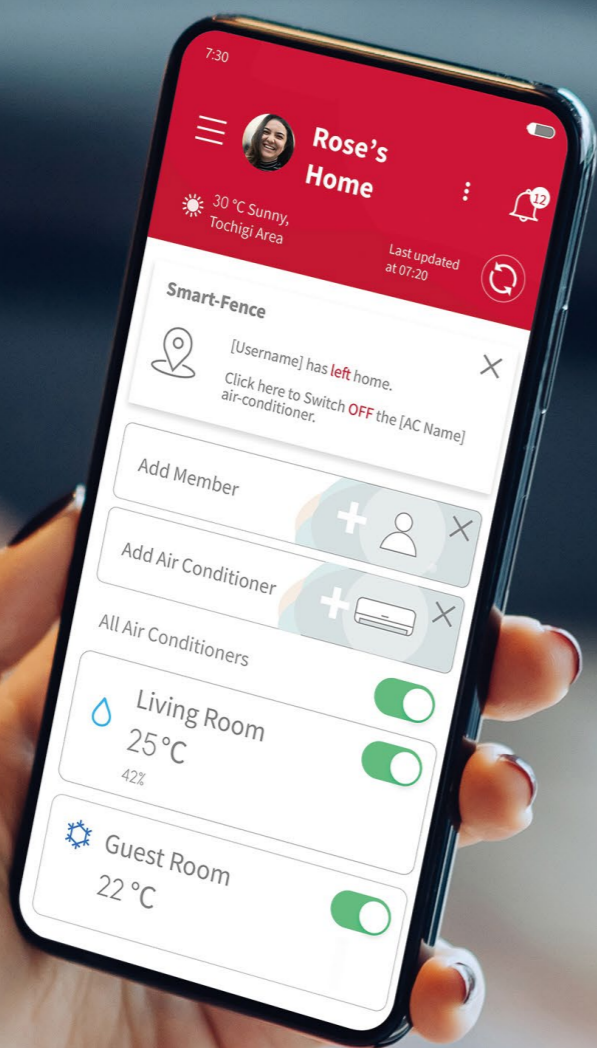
7:30

Rose's Home

12

30 °C Sunny, Tochigi Area

Last updated at 07:20

Smart-Fence

[Username] has left home.

Click here to Switch OFF the [AC Name] air-conditioner.

Add Member

Add Air Conditioner

All Air Conditioners

Living Room
25 °C
42%

Guest Room
22 °C